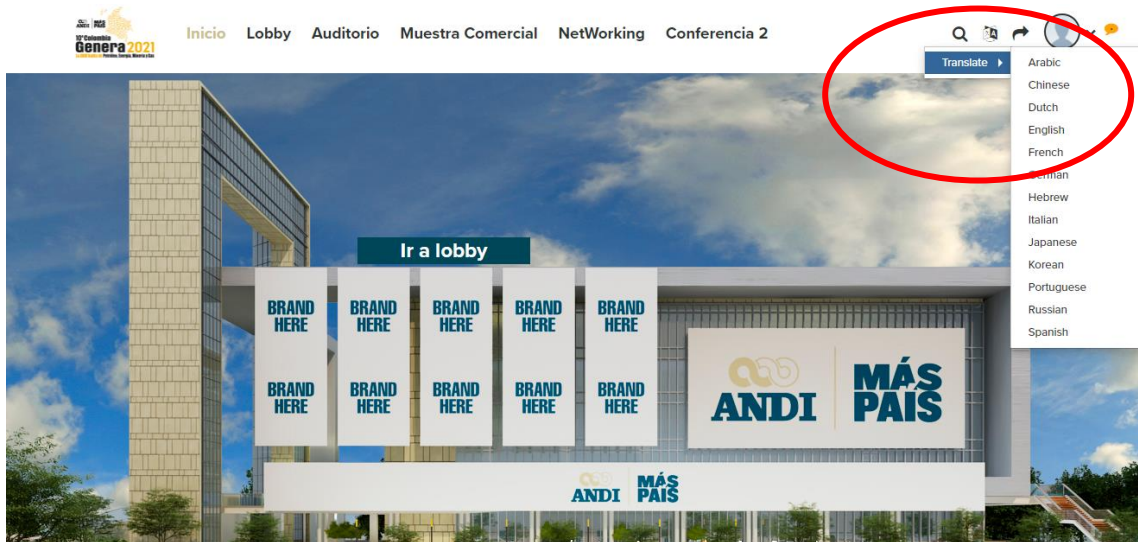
ANDI MÁS PAÍS
10° Colombia Genera 2021
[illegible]

Inicio Lobby Auditorio Muestra Comercial NetWorking Conferencia 2

Translate

Arabic
Chinese
Dutch
English
French
German
Hebrew
Italian
Japanese
Korean
Portuguese
Russian
Spanish

Ir a lobby

BRAND HERE
BRAND HERE
BRAND HERE
BRAND HERE
BRAND HERE
BRAND HERE
BRAND HERE
BRAND HERE
BRAND HERE
BRAND HERE

ANDI MÁS PAÍS

ANDI MÁS PAÍS